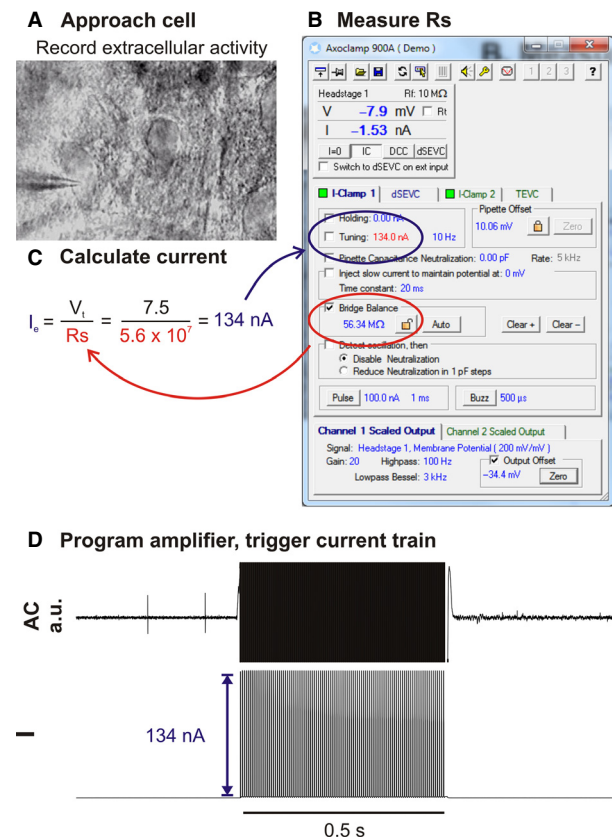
A Approach cell

Record extracellular activity

B Measure Rs

Axoclamp 900A ( Demo )

1 2 3 ?

Headstage 1 Rf: 10 MΩ

V –7.9 mV Rt

I –1.53 nA

I=0 IC DCC dSEVC

Switch to dSEVC on ext input

I-Clamp 1 dSEVC I-Clamp 2 TEVC

Holding: 0.00 nA

Tuning: 134.0 nA 10 Hz

Pipette Offset

10.06 mV Zero

Pipette Capacitance Neutralization: 0.00 pF Rate: 5 kHz

Inject slow current to maintain potential at: 0 mV

Time constant: 20 ms

Bridge Balance

56.34 MΩ Auto

Clear + Clear –

Detect oscillation, then

Disable Neutralization

Reduce Neutralization in 1 pF steps

Pulse 100.0 nA 1 ms

Buzz 500 µs

Channel 1 Scaled Output Channel 2 Scaled Output

Signal: Headstage 1, Membrane Potential ( 200 mV/mV )

Gain: 20 Highpass: 100 Hz

Output Offset

–34.4 mV Zero

Lowpass Bessel: 3 kHz

C Calculate current

$I_e = \frac{V_t}{Rs} = \frac{7.5}{5.6 \times 10^7} = 134$ nA

D Program amplifier, trigger current train

AC a.u.

I

134 nA

0.5 s